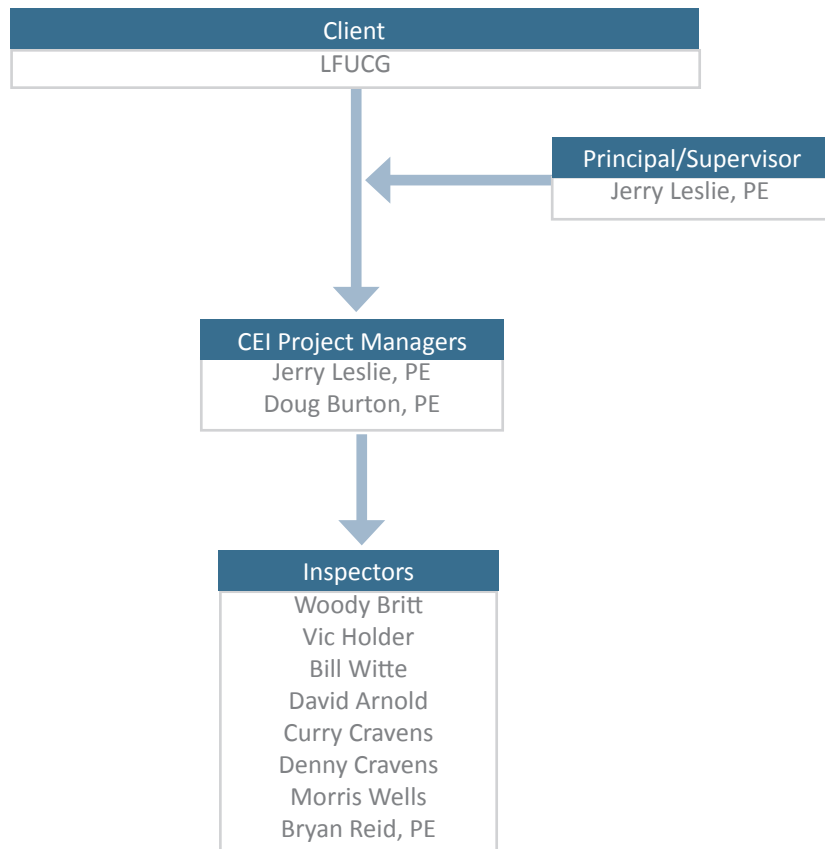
Client
LFUCG

Principal/Supervisor
Jerry Leslie, PE

CEI Project Managers
Jerry Leslie, PE
Doug Burton, PE

Inspectors
Woody Britt
Vic Holder
Bill Witte
David Arnold
Curry Cravens
Denny Cravens
Morris Wells
Bryan Reid, PE